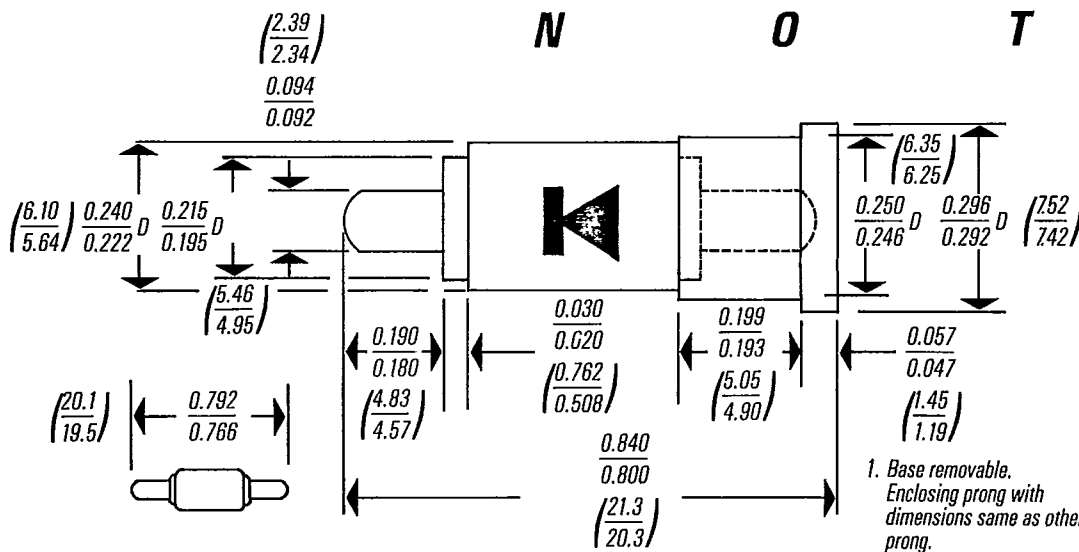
$\left(\frac{2.39}{2.34}\right)$

$\frac{0.094}{0.092}$

N O T

$\left(\frac{6.10}{5.64}\right)$ $\frac{0.240}{0.222}D$ $\frac{0.215}{0.195}D$

$\left(\frac{6.35}{6.25}\right)$

$\frac{0.250}{0.246}D$ $\frac{0.296}{0.292}D$ $\left(\frac{7.52}{7.42}\right)$

$\left(\frac{5.46}{4.95}\right)$

$\frac{0.030}{0.620}$

$\frac{0.199}{0.193}$

$\frac{0.057}{0.047}$

$\frac{0.190}{0.180}$

$\left(\frac{0.762}{0.508}\right)$

$\left(\frac{5.05}{4.90}\right)$

$\left(\frac{1.45}{1.19}\right)$

$\left(\frac{20.1}{19.5}\right)$ $\frac{0.792}{0.766}$

$\left(\frac{4.83}{4.57}\right)$

$\frac{0.840}{0.800}$

$\left(\frac{21.3}{20.3}\right)$

1. Base removable. Enclosing prong with dimensions same as other prong.